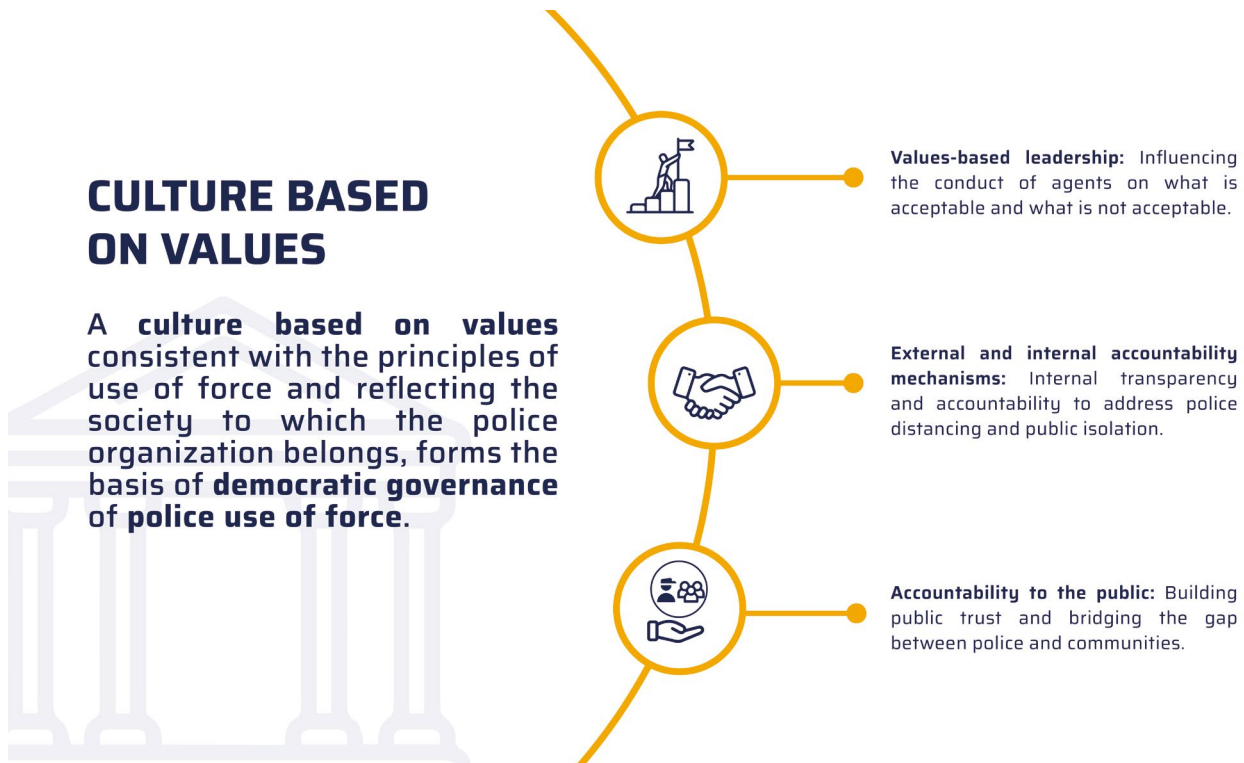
CULTURE BASED ON VALUES

A **culture based on values** consistent with the principles of use of force and reflecting the society to which the police organization belongs, forms the basis of **democratic governance** of **police use of force**.

**Values-based leadership:** Influencing the conduct of agents on what is acceptable and what is not acceptable.

**External and internal accountability mechanisms:** Internal transparency and accountability to address police distancing and public isolation.

**Accountability to the public:** Building public trust and bridging the gap between police and communities.